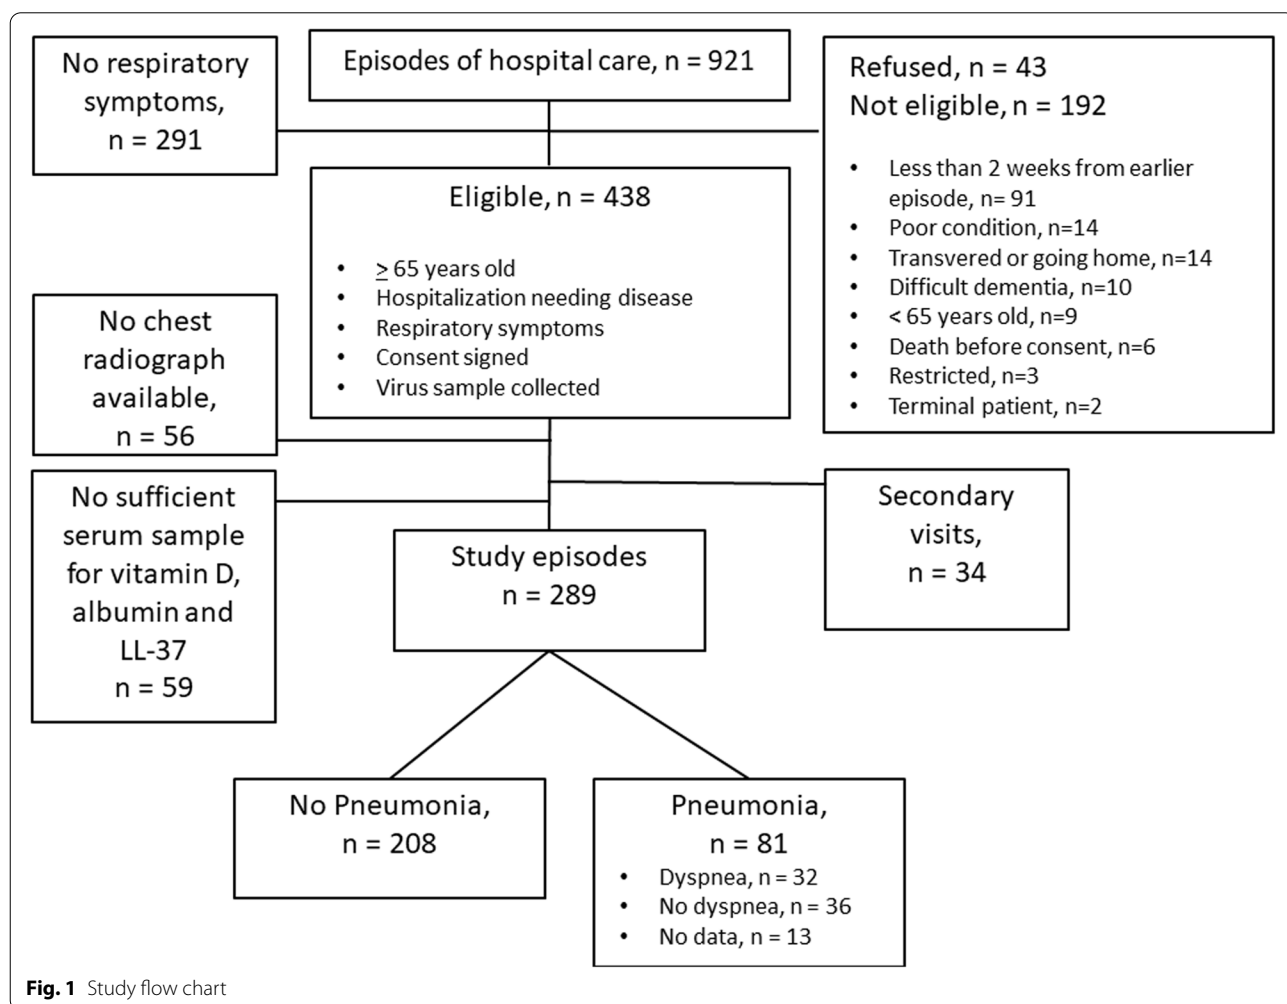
Episodes of hospital care, n = 921

No respiratory symptoms, n = 291

Refused, n = 43
Not eligible, n = 192

- Less than 2 weeks from earlier episode, n= 91
- Poor condition, n=14
- Transvered or going home, n=14
- Difficult dementia, n=10
- < 65 years old, n=9
- Death before consent, n=6
- Restricted, n=3
- Terminal patient, n=2

Eligible, n = 438

- $\geq$ 65 years old
- Hospitalization needing disease
- Respiratory symptoms
- Consent signed
- Virus sample collected

No chest radiograph available, n = 56

No sufficient serum sample for vitamin D, albumin and LL-37 n = 59

Secondary visits, n = 34

Study episodes n = 289

No Pneumonia, n = 208

Pneumonia, n = 81

- Dyspnea, n = 32
- No dyspnea, n = 36
- No data, n = 13

Fig. 1 Study flow chart